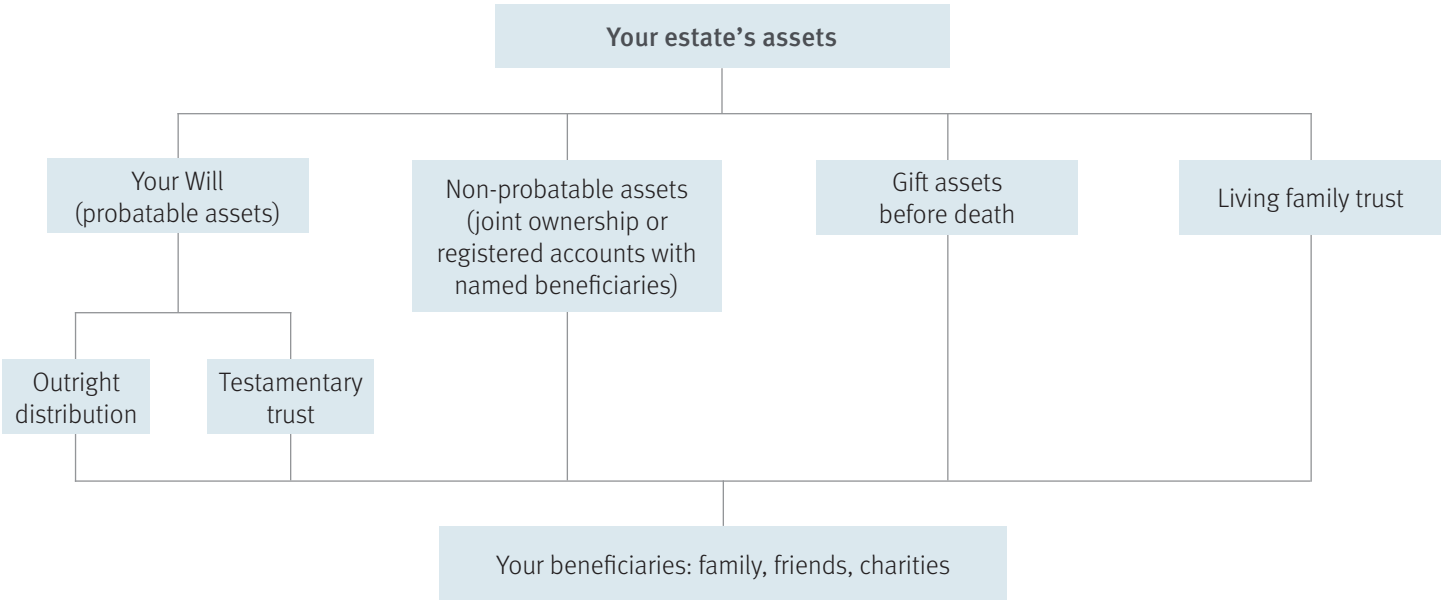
Your estate's assets

Your Will (probatable assets)

Non-probatable assets (joint ownership or registered accounts with named beneficiaries)

Gift assets before death

Living family trust

Outright distribution

Testamentary trust

Your beneficiaries: family, friends, charities